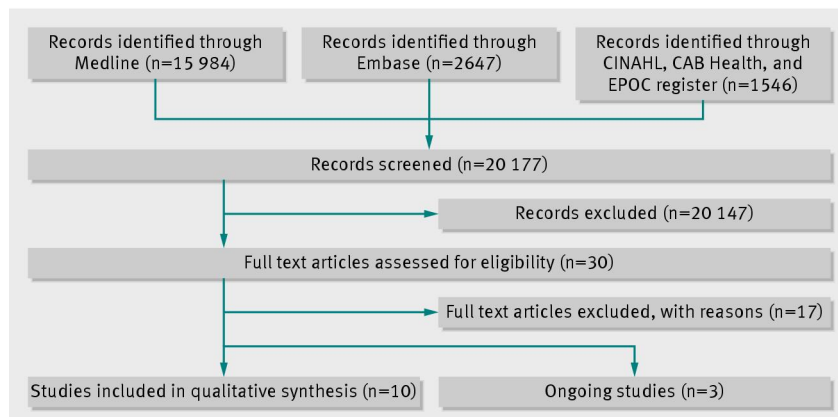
Records identified through Medline (n=15 984)

Records identified through Embase (n=2647)

Records identified through CINAHL, CAB Health, and EPOC register (n=1546)

Records screened (n=20 177)

Records excluded (n=20 147)

Full text articles assessed for eligibility (n=30)

Full text articles excluded, with reasons (n=17)

Studies included in qualitative synthesis (n=10)

Ongoing studies (n=3)